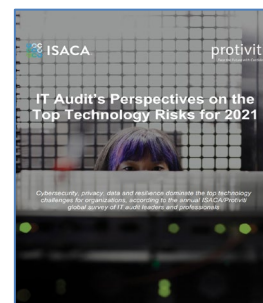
ISACA

protivit

IT Audit's Perspectives on the Top Technology Risks for 2021

Cybersecurity, privacy, data and resilience dominate the top technology challenges for organizations, according to the annual ISACA/Protiviti global survey of IT audit leaders and professionals